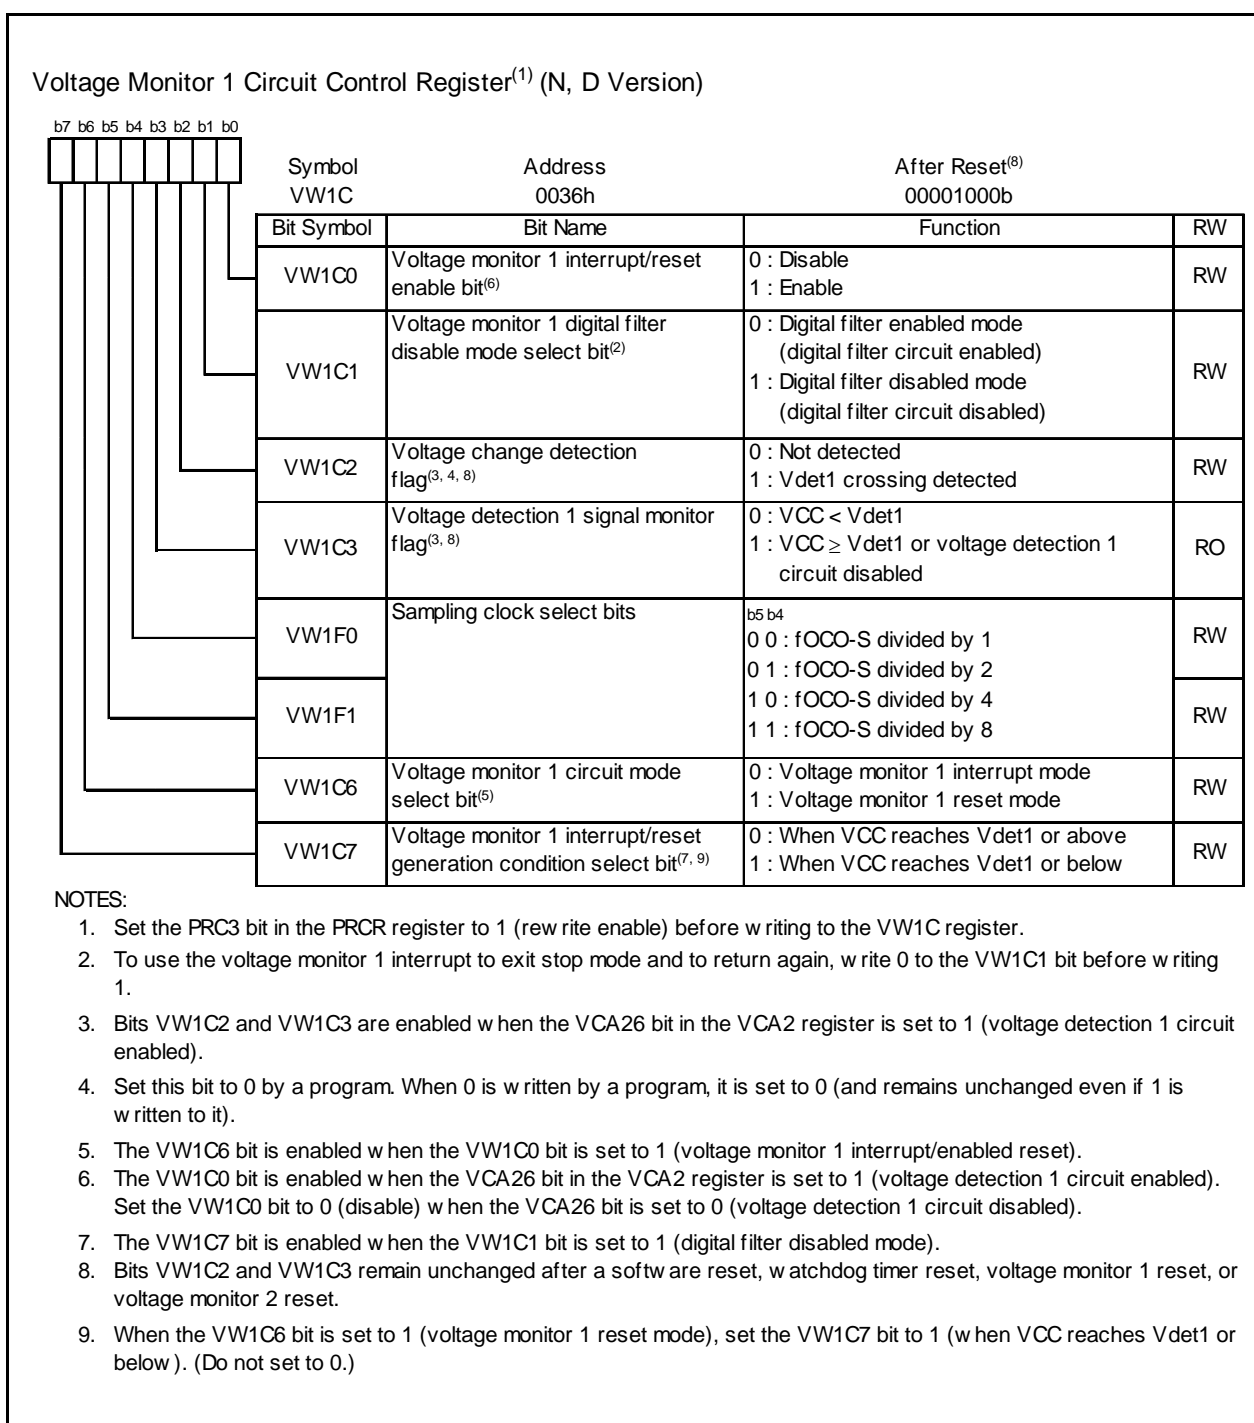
Voltage Monitor 1 Circuit Control Register$^{(1)}$ (N, D Version)

b7 b6 b5 b4 b3 b2 b1 b0

| Symbol | Address | After Reset$^{(8)}$ |
|---|---|---|
| VW1C | 0036h | 00001000b |

| Bit Symbol | Bit Name | Function | RW |
|---|---|---|---|
| VW1C0 | Voltage monitor 1 interrupt/reset enable bit$^{(6)}$ | 0 : Disable<br>1 : Enable | RW |
| VW1C1 | Voltage monitor 1 digital filter disable mode select bit$^{(2)}$ | 0 : Digital filter enabled mode (digital filter circuit enabled)<br>1 : Digital filter disabled mode (digital filter circuit disabled) | RW |
| VW1C2 | Voltage change detection flag$^{(3, 4, 8)}$ | 0 : Not detected<br>1 : Vdet1 crossing detected | RW |
| VW1C3 | Voltage detection 1 signal monitor flag$^{(3, 8)}$ | 0 : VCC < Vdet1<br>1 : VCC $\geq$ Vdet1 or voltage detection 1 circuit disabled | RO |
| VW1F0 | Sampling clock select bits | b5 b4<br>0 0 : fOCO-S divided by 1<br>0 1 : fOCO-S divided by 2<br>1 0 : fOCO-S divided by 4<br>1 1 : fOCO-S divided by 8 | RW |
| VW1F1 | | | RW |
| VW1C6 | Voltage monitor 1 circuit mode select bit$^{(5)}$ | 0 : Voltage monitor 1 interrupt mode<br>1 : Voltage monitor 1 reset mode | RW |
| VW1C7 | Voltage monitor 1 interrupt/reset generation condition select bit$^{(7, 9)}$ | 0 : When VCC reaches Vdet1 or above<br>1 : When VCC reaches Vdet1 or below | RW |

NOTES:
1. Set the PRC3 bit in the PRCR register to 1 (rew rite enable) before w riting to the VW1C register.
2. To use the voltage monitor 1 interrupt to exit stop mode and to return again, w rite 0 to the VW1C1 bit before w riting 1.
3. Bits VW1C2 and VW1C3 are enabled w hen the VCA26 bit in the VCA2 register is set to 1 (voltage detection 1 circuit enabled).
4. Set this bit to 0 by a program. When 0 is w ritten by a program, it is set to 0 (and remains unchanged even if 1 is w ritten to it).
5. The VW1C6 bit is enabled w hen the VW1C0 bit is set to 1 (voltage monitor 1 interrupt/enabled reset).
6. The VW1C0 bit is enabled w hen the VCA26 bit in the VCA2 register is set to 1 (voltage detection 1 circuit enabled). Set the VW1C0 bit to 0 (disable) w hen the VCA26 bit is set to 0 (voltage detection 1 circuit disabled).
7. The VW1C7 bit is enabled w hen the VW1C1 bit is set to 1 (digital filter disabled mode).
8. Bits VW1C2 and VW1C3 remain unchanged after a softw are reset, w atchdog timer reset, voltage monitor 1 reset, or voltage monitor 2 reset.
9. When the VW1C6 bit is set to 1 (voltage monitor 1 reset mode), set the VW1C7 bit to 1 (w hen VCC reaches Vdet1 or below ). (Do not set to 0.)